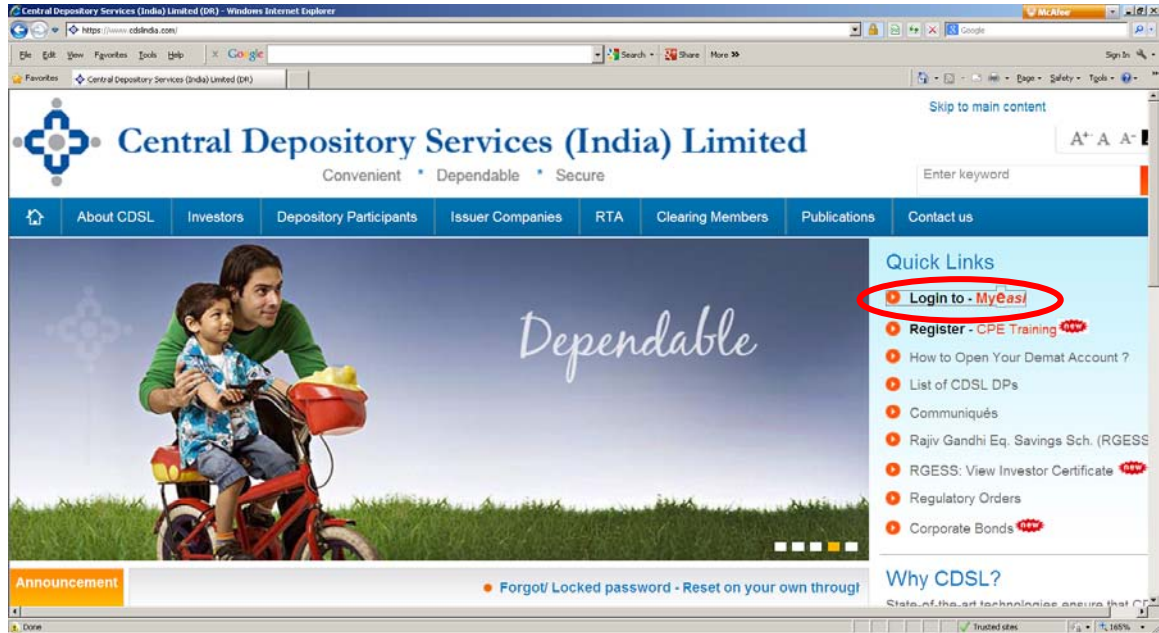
Central Depository Services (India) Limited (DR) - Windows Internet Explorer

McAfee

https://www.cdslindia.com/

Google

File Edit View Favorites Tools Help

Google

Search Share More »

Sign In

Favorites

Central Depository Services (India) Limited (DR)

Page Safety Tools

Skip to main content

Central Depository Services (India) Limited

Convenient * Dependable * Secure

A+ A A-

Enter keyword

About CDSL | Investors | Depository Participants | Issuer Companies | RTA | Clearing Members | Publications | Contact us

Dependable

Quick Links

Login to - Myeasi

Register - CPE Training new

How to Open Your Demat Account ?

List of CDSL DPs

Communiqués

Rajiv Gandhi Eq. Savings Sch. (RGESS

RGESS: View Investor Certificate new

Regulatory Orders

Corporate Bonds new

Announcement

Forgot/ Locked password - Reset on your own througl

Why CDSL?

State-of-the-art technologies ensure that C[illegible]

Done

Trusted sites

165%